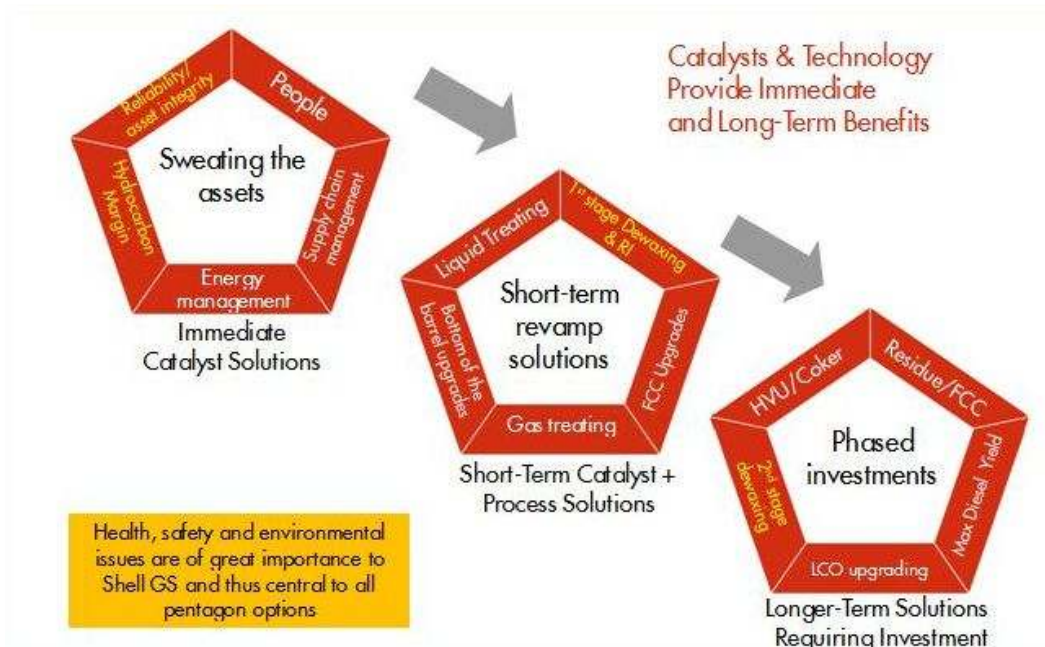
Catalysts & Technology Provide Immediate and Long-Term Benefits

Reliability/ asset integrity

People

Hydrocarbon Margin

Sweating the assets

Supply chain management

Energy management

Immediate Catalyst Solutions

Liquid Treating

1st stage Dewaxing & RI

Bottom of the barrel upgrades

Short-term revamp solutions

FCC Upgrades

Gas treating

Short-Term Catalyst + Process Solutions

HVU/Coker

Residue/FCC

2nd stage dewaxing

Phased investments

Max Diesel Yield

LCO upgrading

Longer-Term Solutions Requiring Investment

Health, safety and environmental issues are of great importance to Shell GS and thus central to all pentagon options